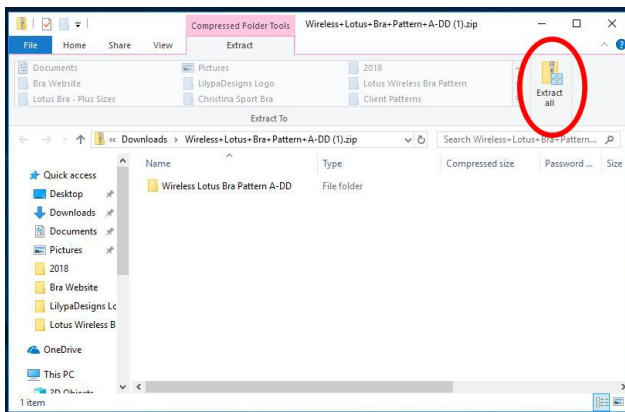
Compressed Folder Tools Wireless+Lotus+Bra+Pattern+A-DD (1).zip

File Home Share View Extract

Documents
Bra Website
Lotus Bra - Plus Sizes
Pictures
LilypaDesigns Logo
Christina Sport Bra
2018
Lotus Wireless Bra Pattern
Client Patterns

Extract all

Extract To

« Downloads › Wireless+Lotus+Bra+Pattern+A-DD (1).zip

Search Wireless+Lotus+Bra+Pattern...

Quick access
Desktop
Downloads
Documents
Pictures
2018
Bra Website
LilypaDesigns Lo
Lotus Wireless B
OneDrive
This PC
3D Objects

| Name | Type | Compressed size | Password ... | Size |
|---|---|---|---|---|
| Wireless Lotus Bra Pattern A-DD | File folder | | | |

1 item